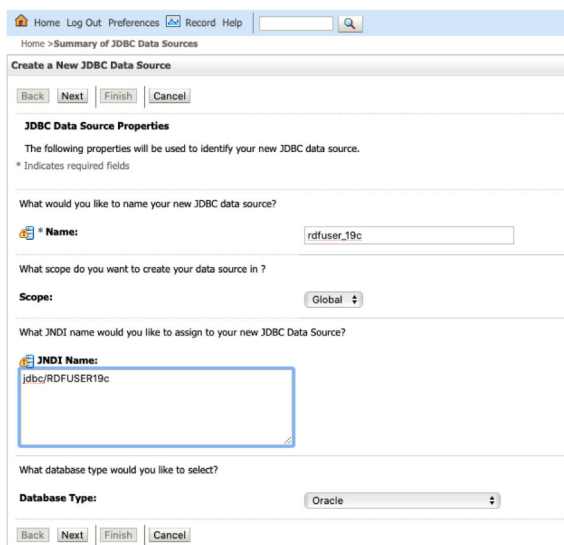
Home Log Out Preferences Record Help

Home >Summary of JDBC Data Sources

Create a New JDBC Data Source

Back Next Finish Cancel

JDBC Data Source Properties

The following properties will be used to identify your new JDBC data source.

* Indicates required fields

What would you like to name your new JDBC data source?

* Name: rdfuser_19c

What scope do you want to create your data source in ?

Scope: Global

What JNDI name would you like to assign to your new JDBC Data Source?

JNDI Name:

jdbc/RDFUSER19c

What database type would you like to select?

Database Type: Oracle

Back Next Finish Cancel